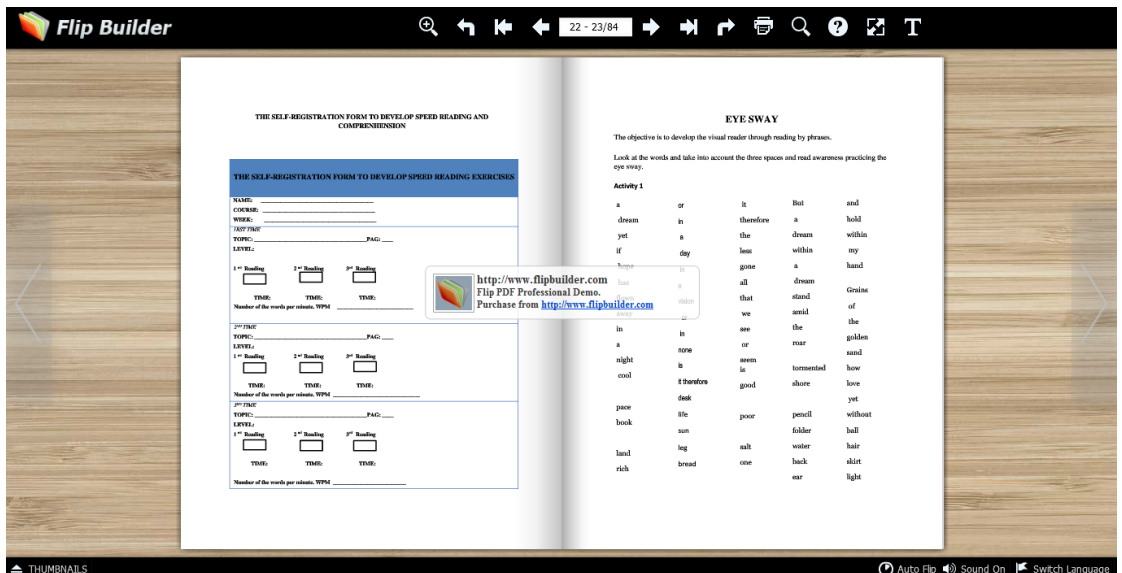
Flip Builder

22 - 23/84

T

THE SELF-REGISTRATION FORM TO DEVELOP SPEED READING AND COMPREHENSION

THE SELF-REGISTRATION FORM TO DEVELOP SPEED READING EXERCISES

NAME: ________________
COURSE: ________________
WEEK: ________________

1RST TIME
TOPIC: ________________PAG: ___
LEVEL:

$1^{st}$ Reading $2^{nd}$ Reading $3^{rd}$ Reading

TIME: TIME: TIME:

Number of the words per minute. WPM ________________

2ND TIME
TOPIC: ________________PAG: ___
LEVEL:

$1^{st}$ Reading $2^{nd}$ Reading $3^{rd}$ Reading

TIME: TIME: TIME:

Number of the words per minute. WPM ________________

3RD TIME
TOPIC: ________________PAG: ___
LEVEL:

$1^{st}$ Reading $2^{nd}$ Reading $3^{rd}$ Reading

TIME: TIME: TIME:

Number of the words per minute. WPM ________________

http://www.flipbuilder.com
Flip PDF Professional Demo.
Purchase from http://www.flipbuilder.com

EYE SWAY

The objective is to develop the visual reader through reading by phrases.

Look at the words and take into account the three spaces and read awareness practicing the eye sway.

Activity 1

a
dream
yet
if
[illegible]
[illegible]
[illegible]
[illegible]
in
a
night
cool
pace
book
land
rich

or
in
a
day
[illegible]
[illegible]
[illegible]
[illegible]
in
none
is
it therefore
desk
life
sun
leg
bread

it
therefore
the
less
gone
all
that
we
see
or
seem
is
good
poor
salt
one

But
a
dream
within
a
dream
stand
amid
the
roar
tormented
shore
pencil
folder
water
back
ear

and
hold
within
my
hand
Grains
of
the
golden
sand
how
love
yet
without
ball
hair
skirt
light

THUMBNAILS
Auto Flip Sound On Switch Language